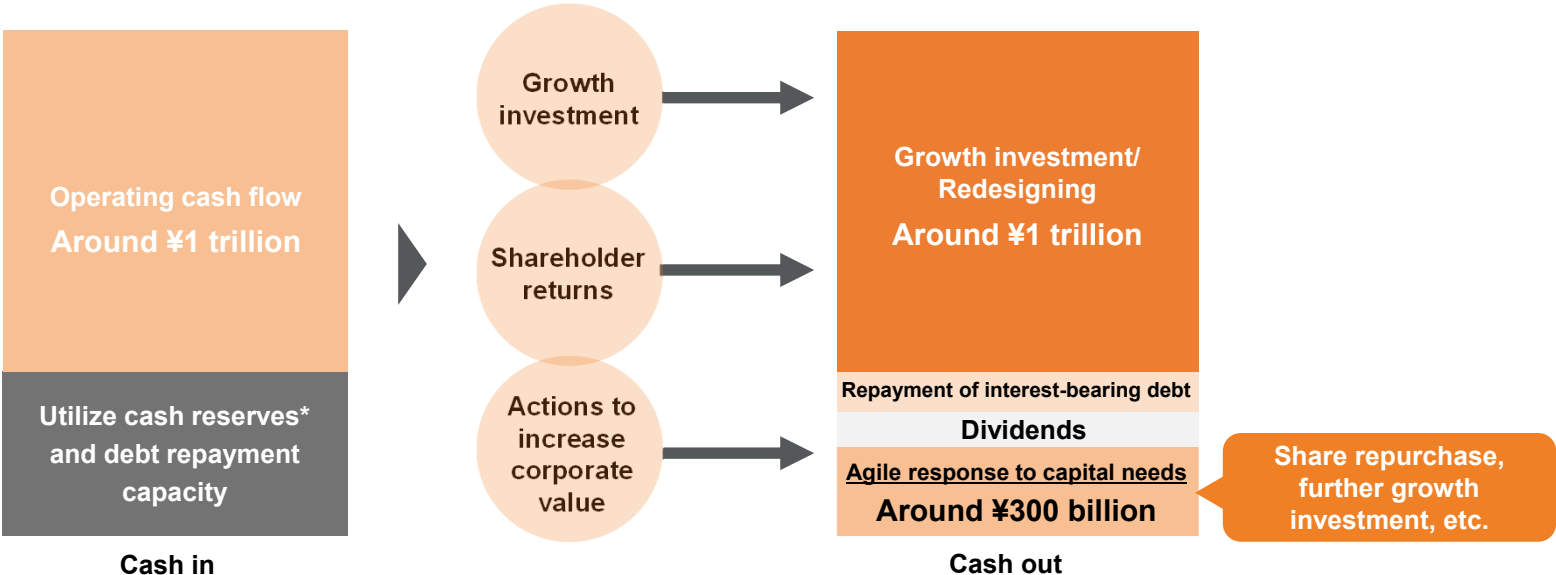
Operating cash flow
Around ¥1 trillion

Utilize cash reserves* and debt repayment capacity

Cash in

Growth investment

Shareholder returns

Actions to increase corporate value

Growth investment/ Redesigning
Around ¥1 trillion

Repayment of interest-bearing debt

Dividends

Agile response to capital needs
Around ¥300 billion

Share repurchase, further growth investment, etc.

Cash out